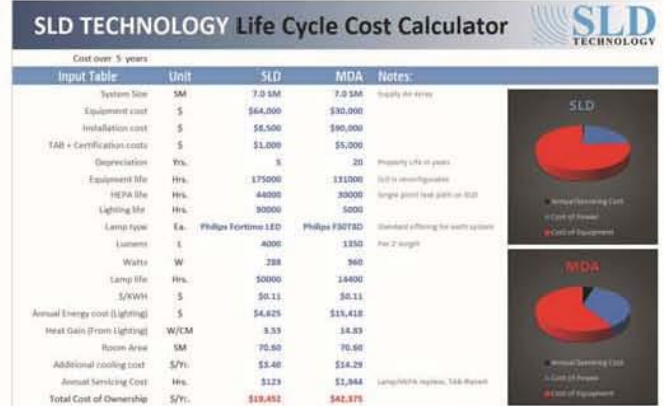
SLD TECHNOLOGY Life Cycle Cost Calculator

SLD TECHNOLOGY

Cost over 5 years

| Input Table | Unit | SLD | MDA | Notes: |
|---|---|---|---|---|
| System Size | SM | 7.0 SM | 7.0 SM | Supply Air Array |
| Equipment cost | $ | $64,000 | $30,000 | |
| Installation cost | $ | $8,500 | $90,000 | |
| TAB + Certification costs | $ | $1,000 | $5,000 | |
| Depreciation | Yrs. | 5 | 20 | Property Life in years |
| Equipment life | Hrs. | 175000 | 131000 | SLD is reconfigurable |
| HEPA life | Hrs. | 44000 | 30000 | Single point leak path on SLD |
| Lighting life | Hrs. | 90000 | 5000 | |
| Lamp type | Ea. | Philips Fortimo LED | Philips F50T8D | Standard offering for each system |
| Lumens | L | 4000 | 1350 | Per 2' length |
| Watts | W | 288 | 960 | |
| Lamp life | Hrs. | 50000 | 14400 | |
| $/KWH | $ | $0.11 | $0.11 | |
| Annual Energy cost (Lighting) | $ | $4,625 | $15,418 | |
| Heat Gain (From Lighting) | W/CM | 3.53 | 14.83 | |
| Room Area | SM | 70.60 | 70.60 | |
| Additional cooling cost | $/Yr. | $3.40 | $14.29 | |
| Annual Servicing Cost | Hrs. | $123 | $1,944 | Lamp/HEPA replace, TAB Recert |
| Total Cost of Ownership | $/Yr. | $19,452 | $42,375 | |

SLD

Annual Servicing Cost
Cost of Power
Cost of Equipment

MDA

Annual Servicing Cost
Cost of Power
Cost of Equipment